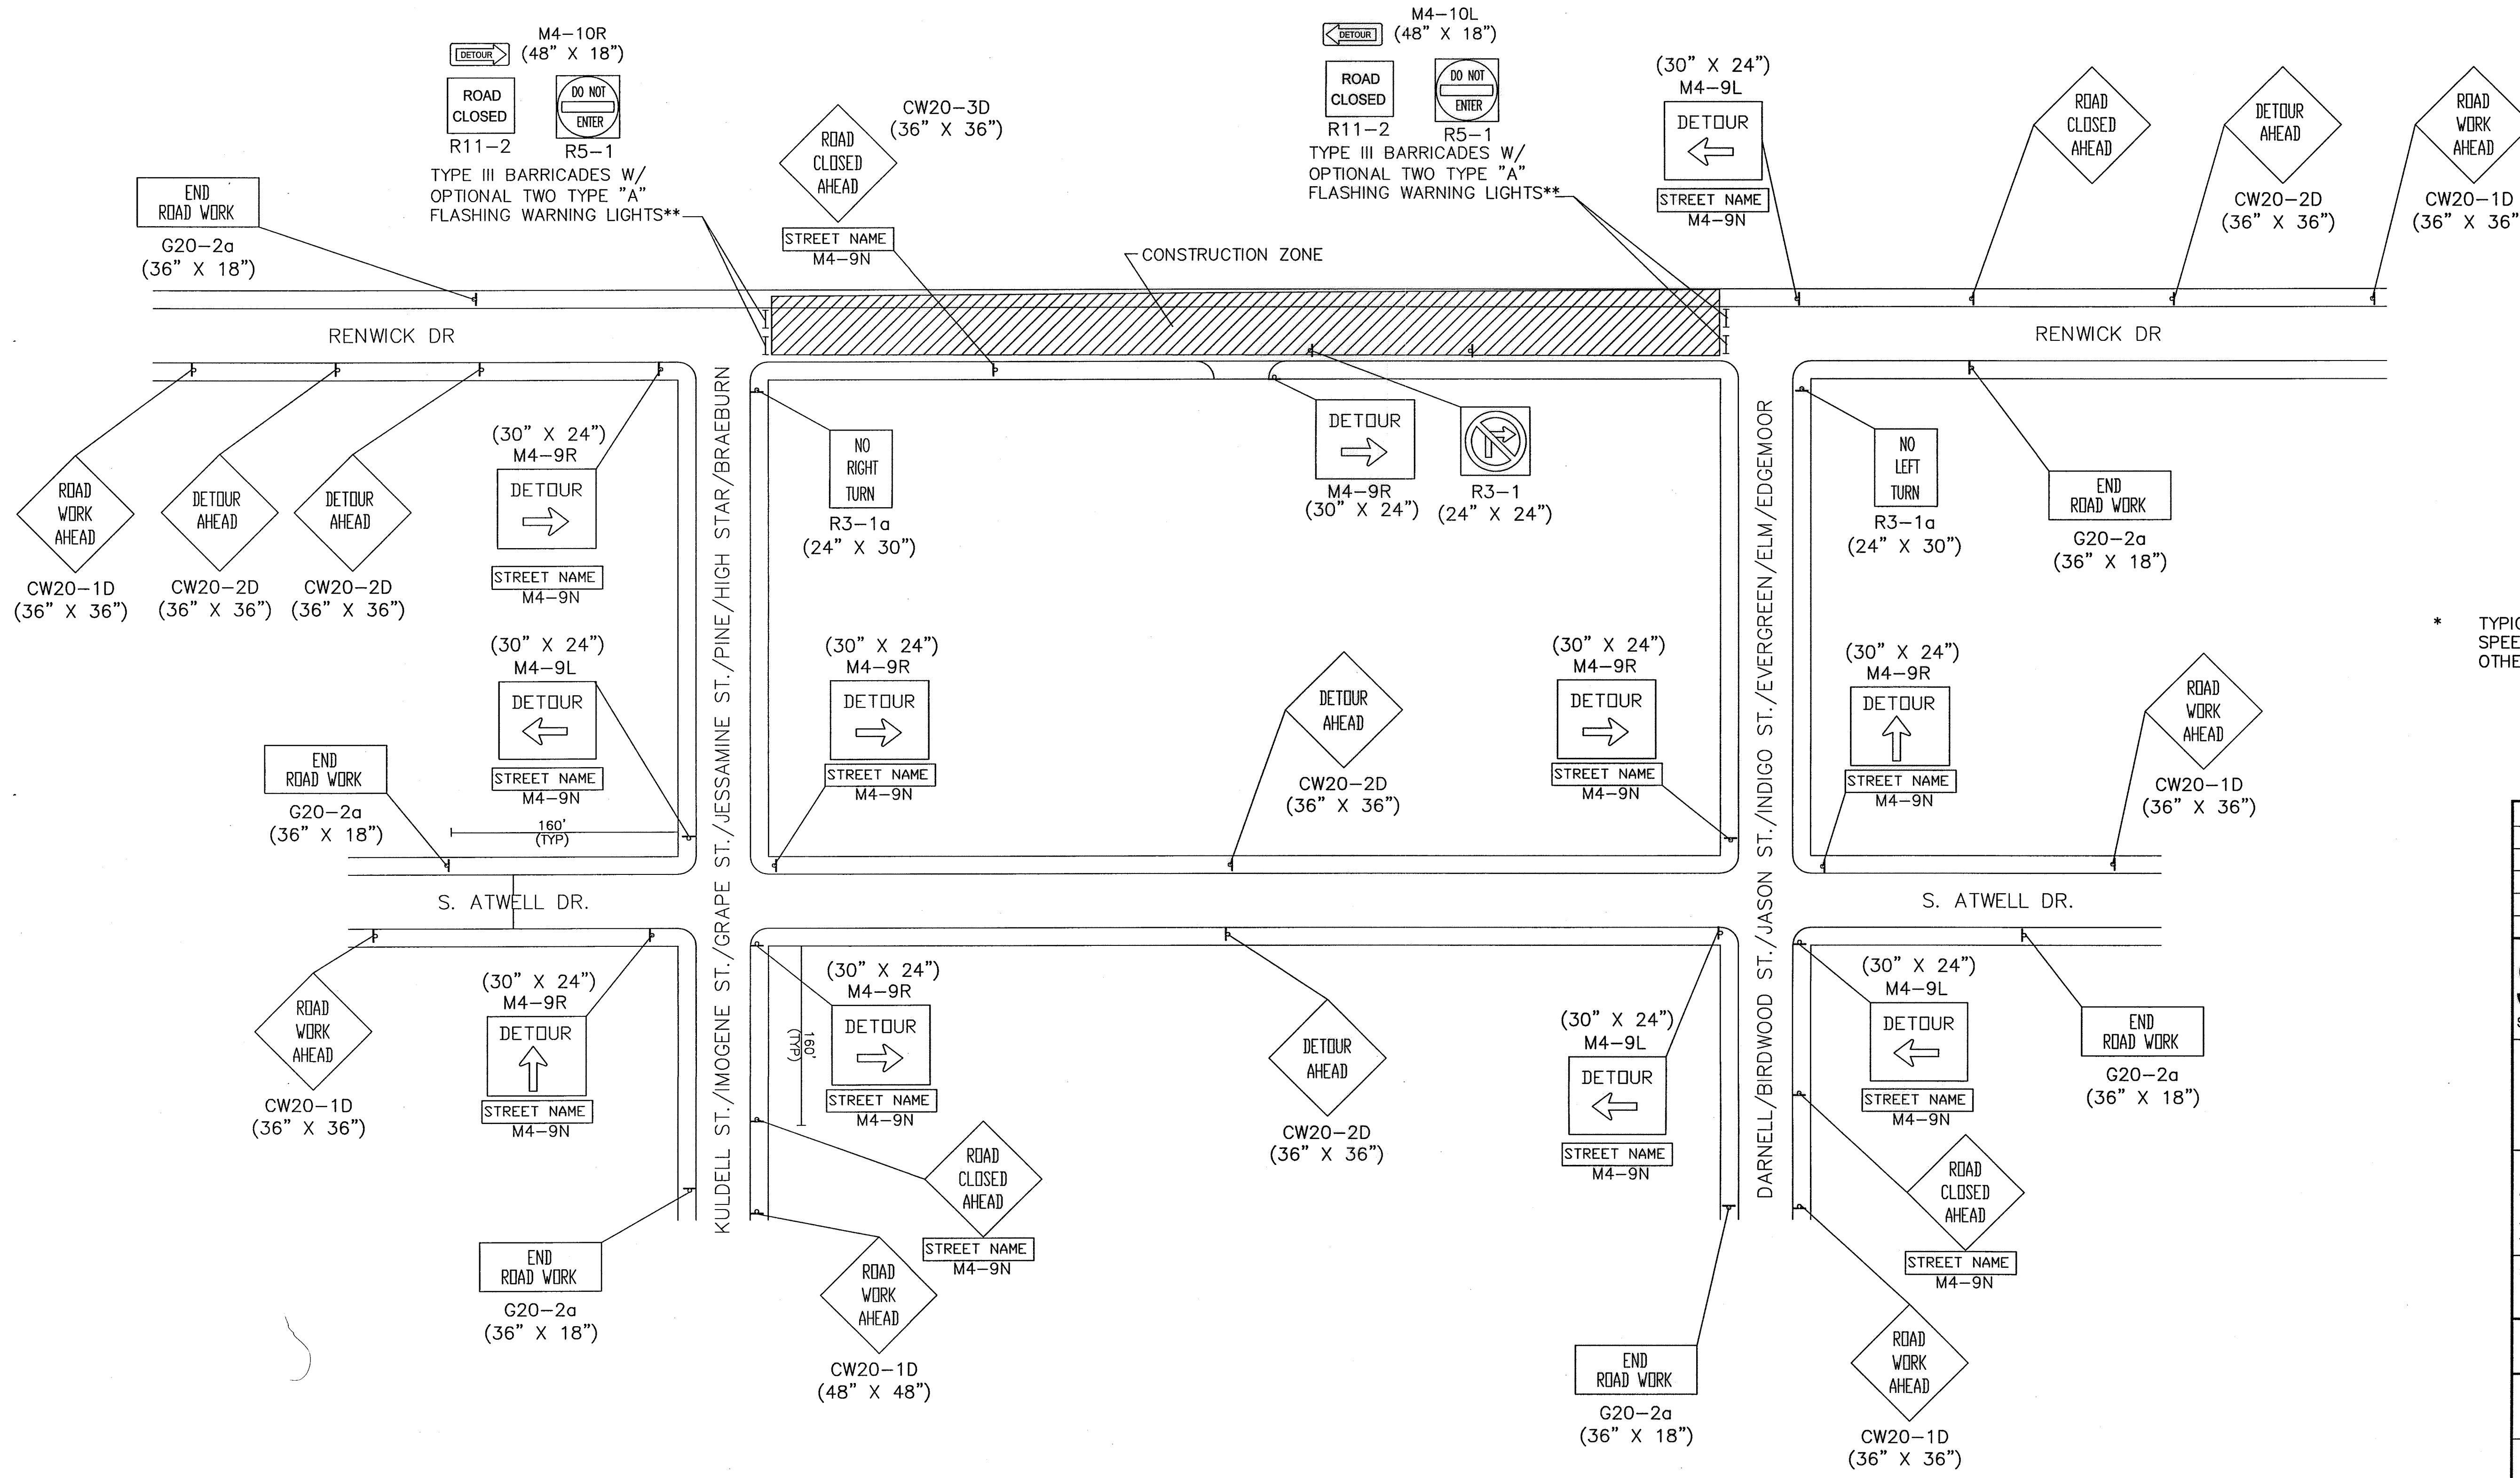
M4–10R
DETOUR (48" X 18")
ROAD CLOSED
DO NOT ENTER
R11–2 R5–1
TYPE III BARRICADES W/ OPTIONAL TWO TYPE "A" FLASHING WARNING LIGHTS**

ROAD CLOSED AHEAD
CW20–3D (36" X 36")
STREET NAME
M4–9N

END ROAD WORK
G20–2a (36" X 18")

M4–10L
DETOUR (48" X 18")
ROAD CLOSED
DO NOT ENTER
R11–2 R5–1
TYPE III BARRICADES W/ OPTIONAL TWO TYPE "A" FLASHING WARNING LIGHTS**

(30" X 24") M4–9L
DETOUR
STREET NAME
M4–9N

ROAD CLOSED AHEAD
DETOUR AHEAD
CW20–2D (36" X 36")
ROAD WORK AHEAD
CW20–1D (36" X 36"

CONSTRUCTION ZONE

RENWICK DR
RENWICK DR

ROAD WORK AHEAD
CW20–1D (36" X 36")
DETOUR AHEAD
CW20–2D (36" X 36")
DETOUR AHEAD
CW20–2D (36" X 36")

(30" X 24") M4–9R
DETOUR
STREET NAME
M4–9N

(30" X 24") M4–9L
DETOUR
STREET NAME
M4–9N

END ROAD WORK
G20–2a (36" X 18")

160' (TYP)

KULDELL ST./MOGENE ST./GRAPE ST./JESSAMINE ST./PINE/HIGH STAR/BRAEBURN

NO RIGHT TURN
R3–1a (24" X 30")

DETOUR
M4–9R (30" X 24")
R3–1 (24" X 24")

(30" X 24") M4–9R
DETOUR
STREET NAME
M4–9N

DETOUR AHEAD
CW20–2D (36" X 36")

(30" X 24") M4–9R
DETOUR
STREET NAME
M4–9N

DARNELL/BIRDWOOD ST./JASON ST./INDIGO ST./EVERGREEN/ELM/EDGEMOOR

NO LEFT TURN
R3–1a (24" X 30")

END ROAD WORK
G20–2a (36" X 18")

(30" X 24") M4–9R
DETOUR
STREET NAME
M4–9N

ROAD WORK AHEAD
CW20–1D (36" X 36")

* TYPIC SPEE OTHE

S. ATWELL DR.
S. ATWELL DR.

ROAD WORK AHEAD
CW20–1D (36" X 36")

(30" X 24") M4–9R
DETOUR
STREET NAME
M4–9N

END ROAD WORK
G20–2a (36" X 18")

(30" X 24") M4–9R
DETOUR
STREET NAME
M4–9N

160' (TYP)

ROAD CLOSED AHEAD
STREET NAME
M4–9N

ROAD WORK AHEAD
CW20–1D (48" X 48")

DETOUR AHEAD
CW20–2D (36" X 36")

(30" X 24") M4–9L
DETOUR
STREET NAME
M4–9N

END ROAD WORK
G20–2a (36" X 18")

(30" X 24") M4–9L
DETOUR
STREET NAME
M4–9N

END ROAD WORK
G20–2a (36" X 18")

ROAD CLOSED AHEAD
STREET NAME
M4–9N

ROAD WORK AHEAD
CW20–1D (36" X 36")